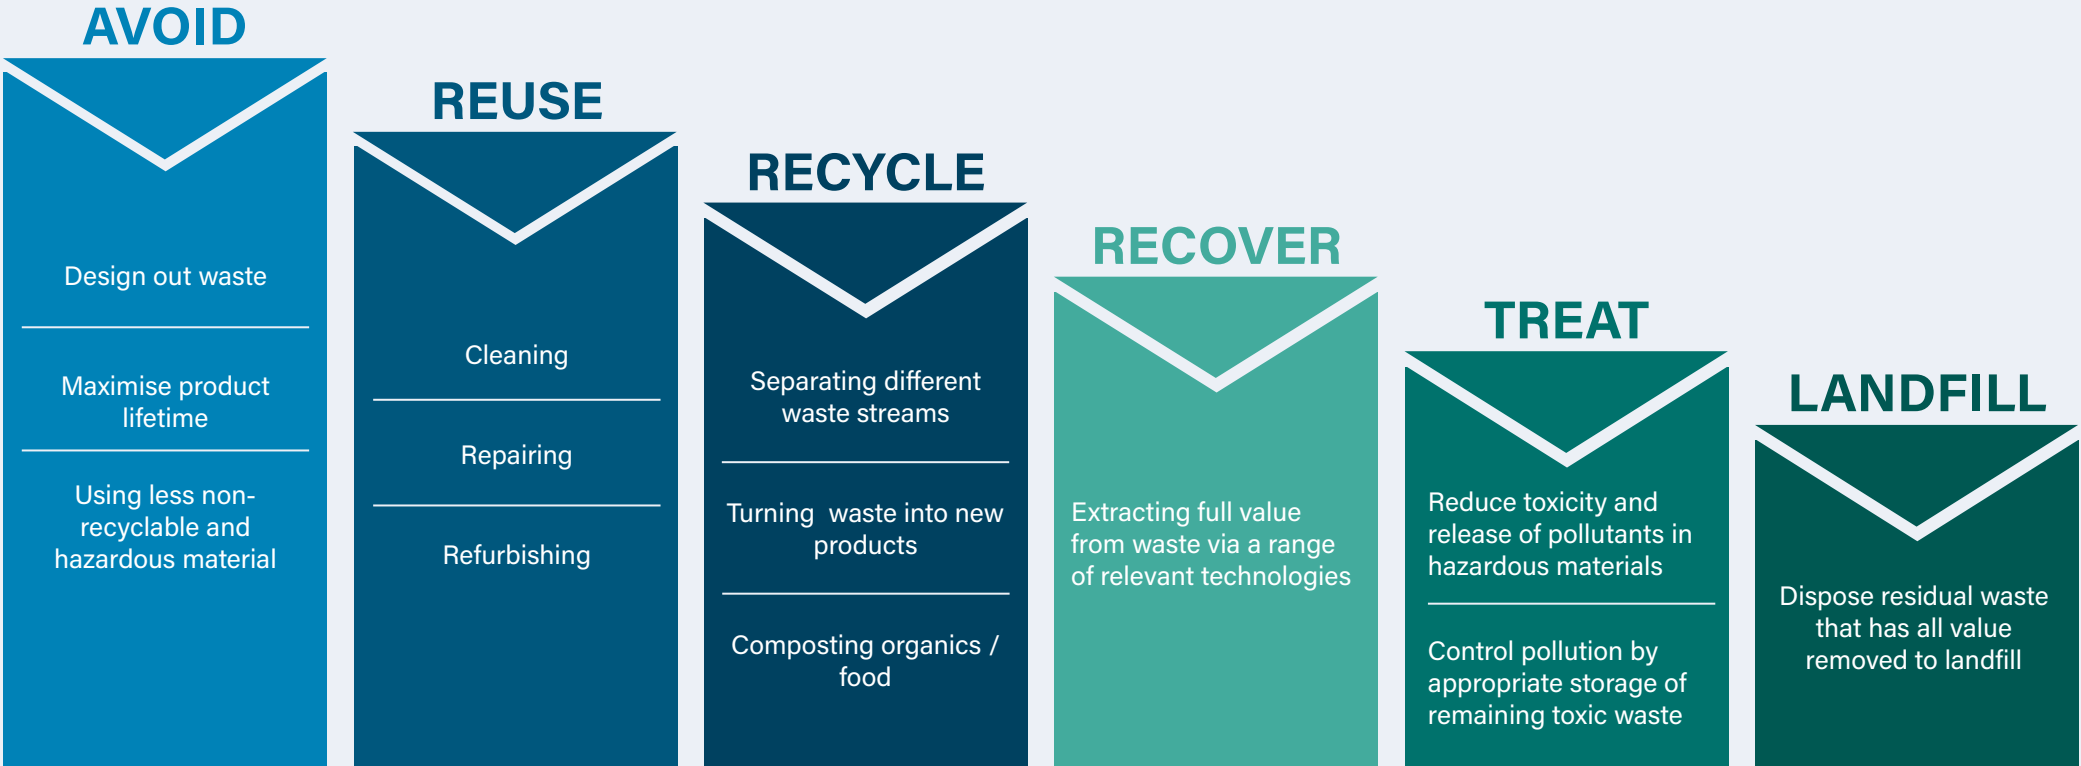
AVOID

Design out waste

Maximise product lifetime

Using less non-recyclable and hazardous material

REUSE

Cleaning

Repairing

Refurbishing

RECYCLE

Separating different waste streams

Turning waste into new products

Composting organics / food

RECOVER

Extracting full value from waste via a range of relevant technologies

TREAT

Reduce toxicity and release of pollutants in hazardous materials

Control pollution by appropriate storage of remaining toxic waste

LANDFILL

Dispose residual waste that has all value removed to landfill